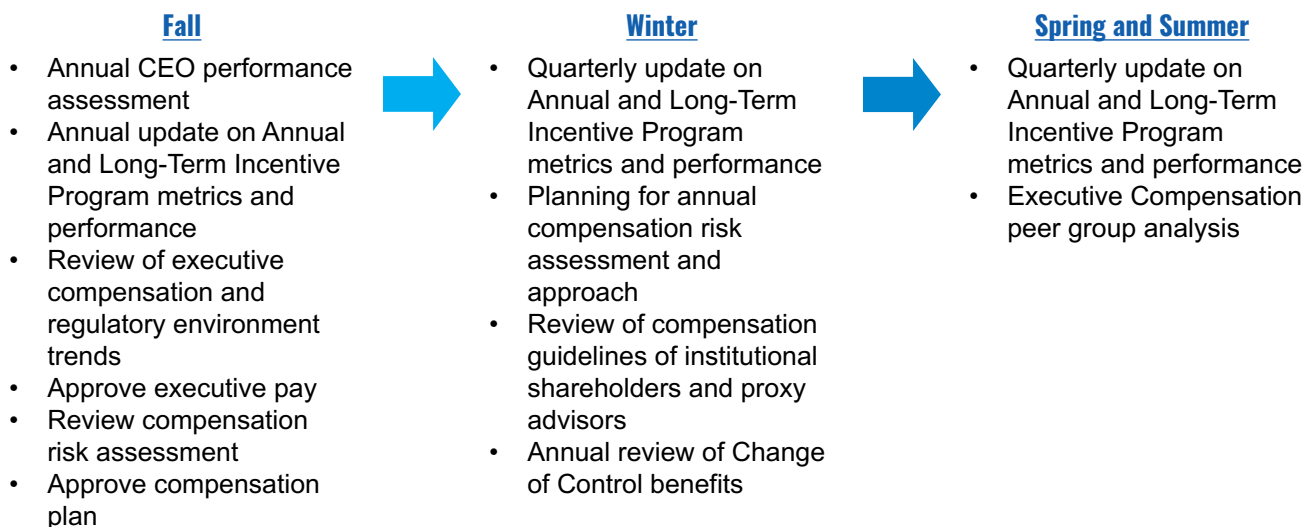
Fall

- Annual CEO performance assessment
- Annual update on Annual and Long-Term Incentive Program metrics and performance
- Review of executive compensation and regulatory environment trends
- Approve executive pay
- Review compensation risk assessment
- Approve compensation plan

Winter

- Quarterly update on Annual and Long-Term Incentive Program metrics and performance
- Planning for annual compensation risk assessment and approach
- Review of compensation guidelines of institutional shareholders and proxy advisors
- Annual review of Change of Control benefits

Spring and Summer

- Quarterly update on Annual and Long-Term Incentive Program metrics and performance
- Executive Compensation peer group analysis